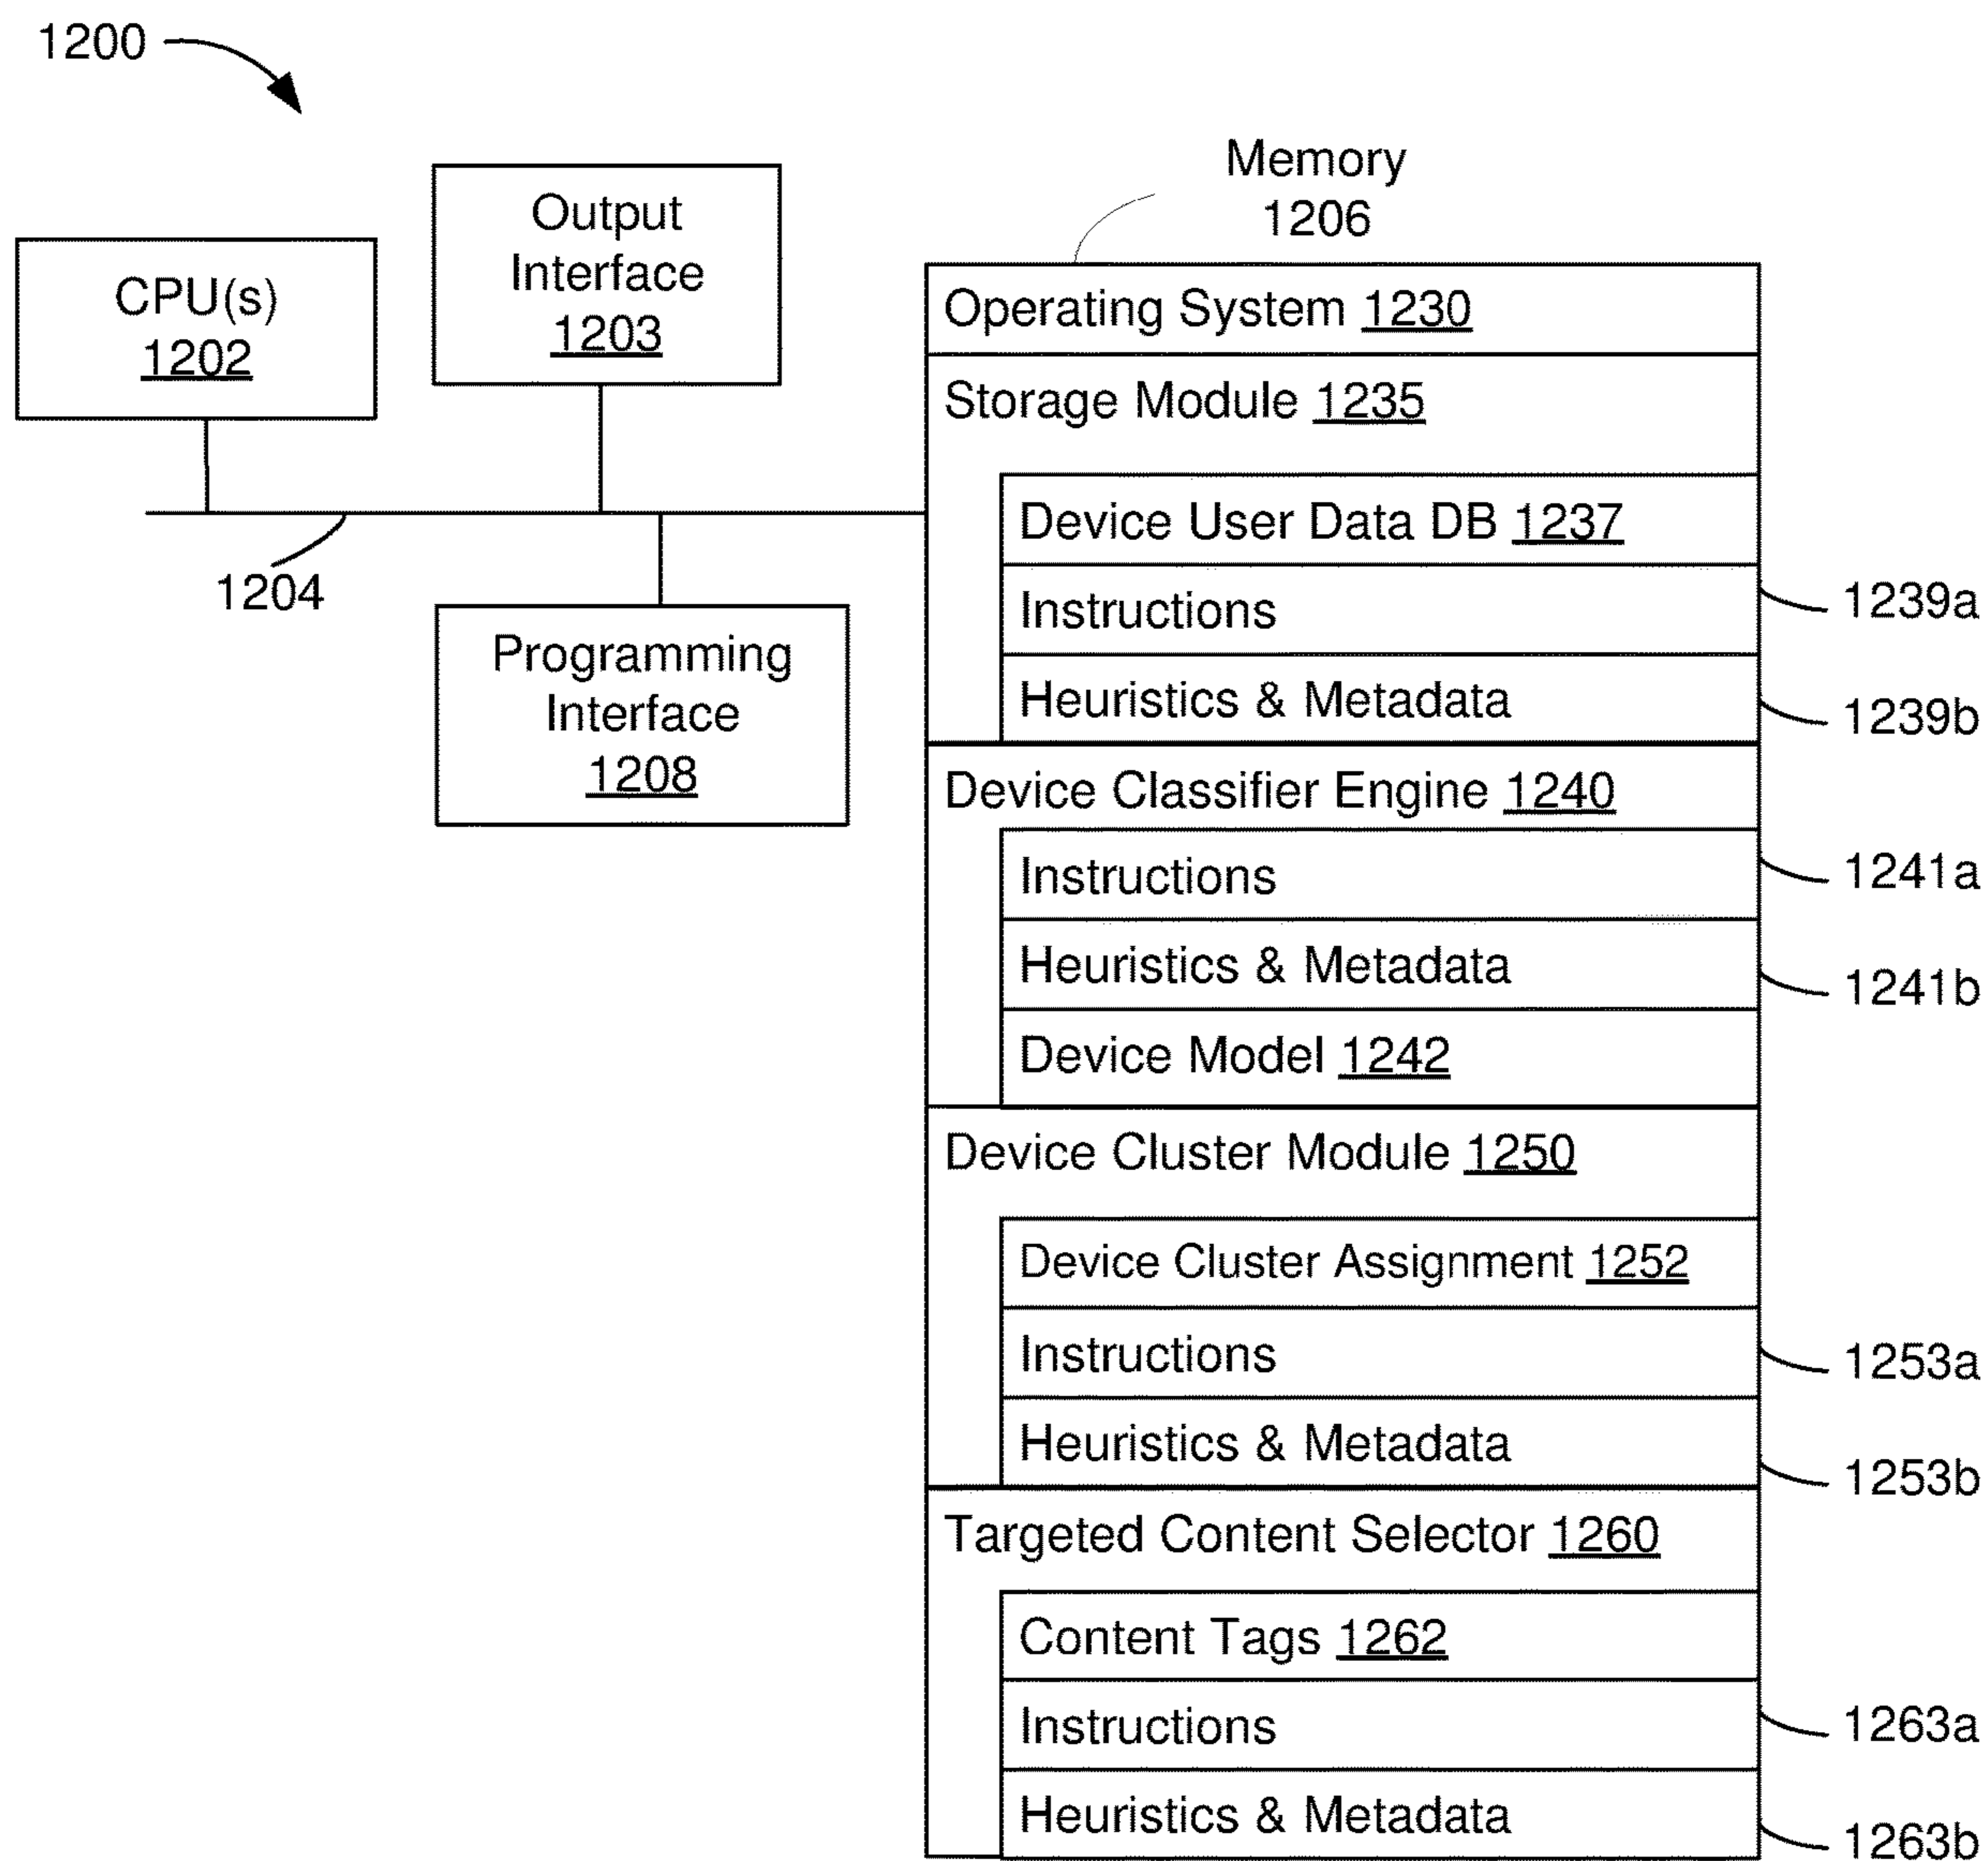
1200

CPU(s) 1202

Output Interface 1203

1204

Programming Interface 1208

Memory 1206

Operating System 1230

Storage Module 1235

Device User Data DB 1237

Instructions

Heuristics & Metadata

Device Classifier Engine 1240

Instructions

Heuristics & Metadata

Device Model 1242

Device Cluster Module 1250

Device Cluster Assignment 1252

Instructions

Heuristics & Metadata

Targeted Content Selector 1260

Content Tags 1262

Instructions

Heuristics & Metadata

1239a

1239b

1241a

1241b

1253a

1253b

1263a

1263b